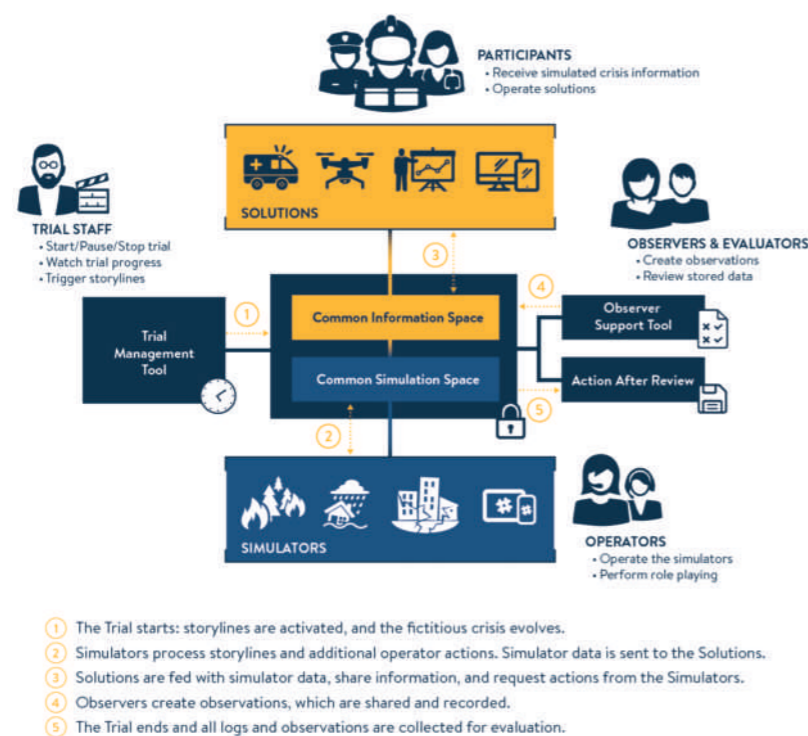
PARTICIPANTS
• Receive simulated crisis information
• Operate solutions

TRIAL STAFF
• Start/Pause/Stop trial
• Watch trial progress
• Trigger storylines

SOLUTIONS

OBSERVERS & EVALUATORS
• Create observations
• Review stored data

3

4

1

Trial Management Tool

Common Information Space

Common Simulation Space

Observer Support Tool

Action After Review

5

2

SIMULATORS

OPERATORS
• Operate the simulators
• Perform role playing

1 The Trial starts: storylines are activated, and the fictitious crisis evolves.
2 Simulators process storylines and additional operator actions. Simulator data is sent to the Solutions.
3 Solutions are fed with simulator data, share information, and request actions from the Simulators.
4 Observers create observations, which are shared and recorded.
5 The Trial ends and all logs and observations are collected for evaluation.